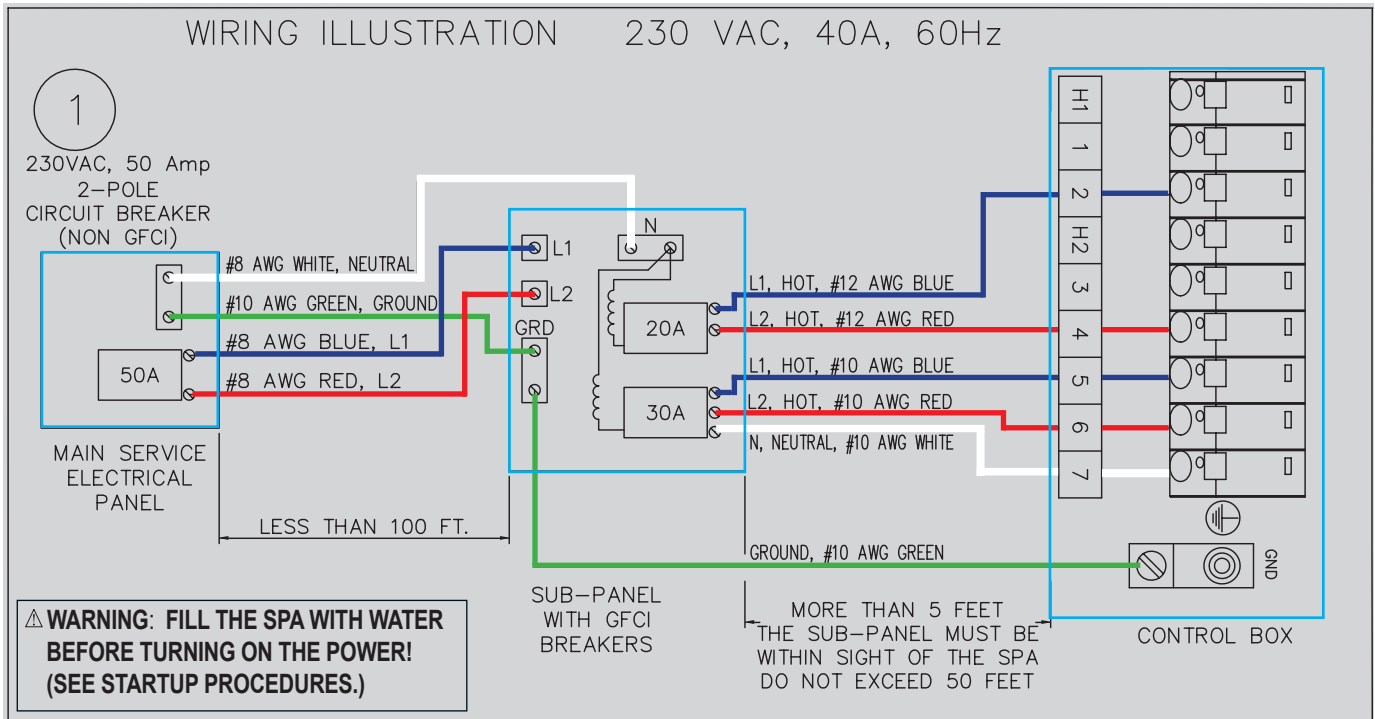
WIRING ILLUSTRATION 230 VAC, 40A, 60Hz

1

230VAC, 50 Amp 2-POLE CIRCUIT BREAKER (NON GFCI)

#8 AWG WHITE, NEUTRAL
#10 AWG GREEN, GROUND
#8 AWG BLUE, L1
#8 AWG RED, L2

50A

MAIN SERVICE ELECTRICAL PANEL

LESS THAN 100 FT.

L1
L2
GRD
N
20A
30A

SUB-PANEL WITH GFCI BREAKERS

L1, HOT, #12 AWG BLUE
L2, HOT, #12 AWG RED
L1, HOT, #10 AWG BLUE
L2, HOT, #10 AWG RED
N, NEUTRAL, #10 AWG WHITE

GROUND, #10 AWG GREEN

MORE THAN 5 FEET
THE SUB-PANEL MUST BE WITHIN SIGHT OF THE SPA
DO NOT EXCEED 50 FEET

H1
1
2
H2
3
4
5
6
7

GND

CONTROL BOX

⚠WARNING: FILL THE SPA WITH WATER BEFORE TURNING ON THE POWER! (SEE STARTUP PROCEDURES.)